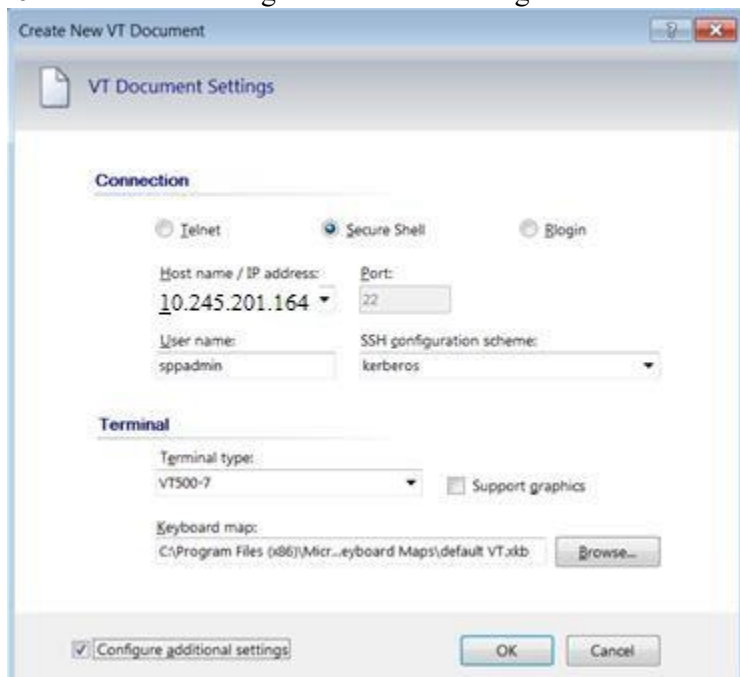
Create New VT Document

?

VT Document Settings

Connection

Telnet

Secure Shell

Rlogin

Host name / IP address:

10.245.201.164

Port:

22

User name:

sppadmin

SSH configuration scheme:

kerberos

Terminal

Terminal type:

VT500-7

Support graphics

Keyboard map:

C:\Program Files (x86)\Micr...eyboard Maps\default VT.xkb

Browse...

Configure additional settings

OK

Cancel